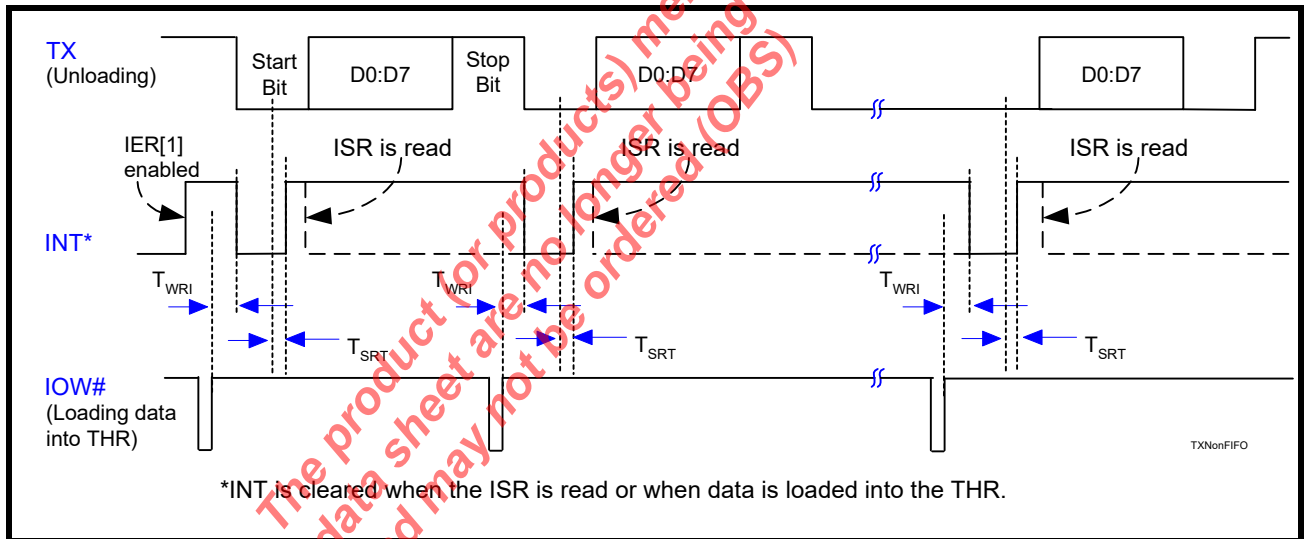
TX
(Unloading)

Start Bit

D0:D7

Stop Bit

D0:D7

D0:D7

IER[1] enabled

ISR is read

ISR is read

ISR is read

INT*

$T_{WRI}$

$T_{WRI}$

$T_{WRI}$

$T_{SRT}$

$T_{SRT}$

$T_{SRT}$

IOW#
(Loading data into THR)

TXNonFIFO

*INT is cleared when the ISR is read or when data is loaded into the THR.

The product (or products) mentioned in this data sheet are no longer being made and may not be ordered (OBS)